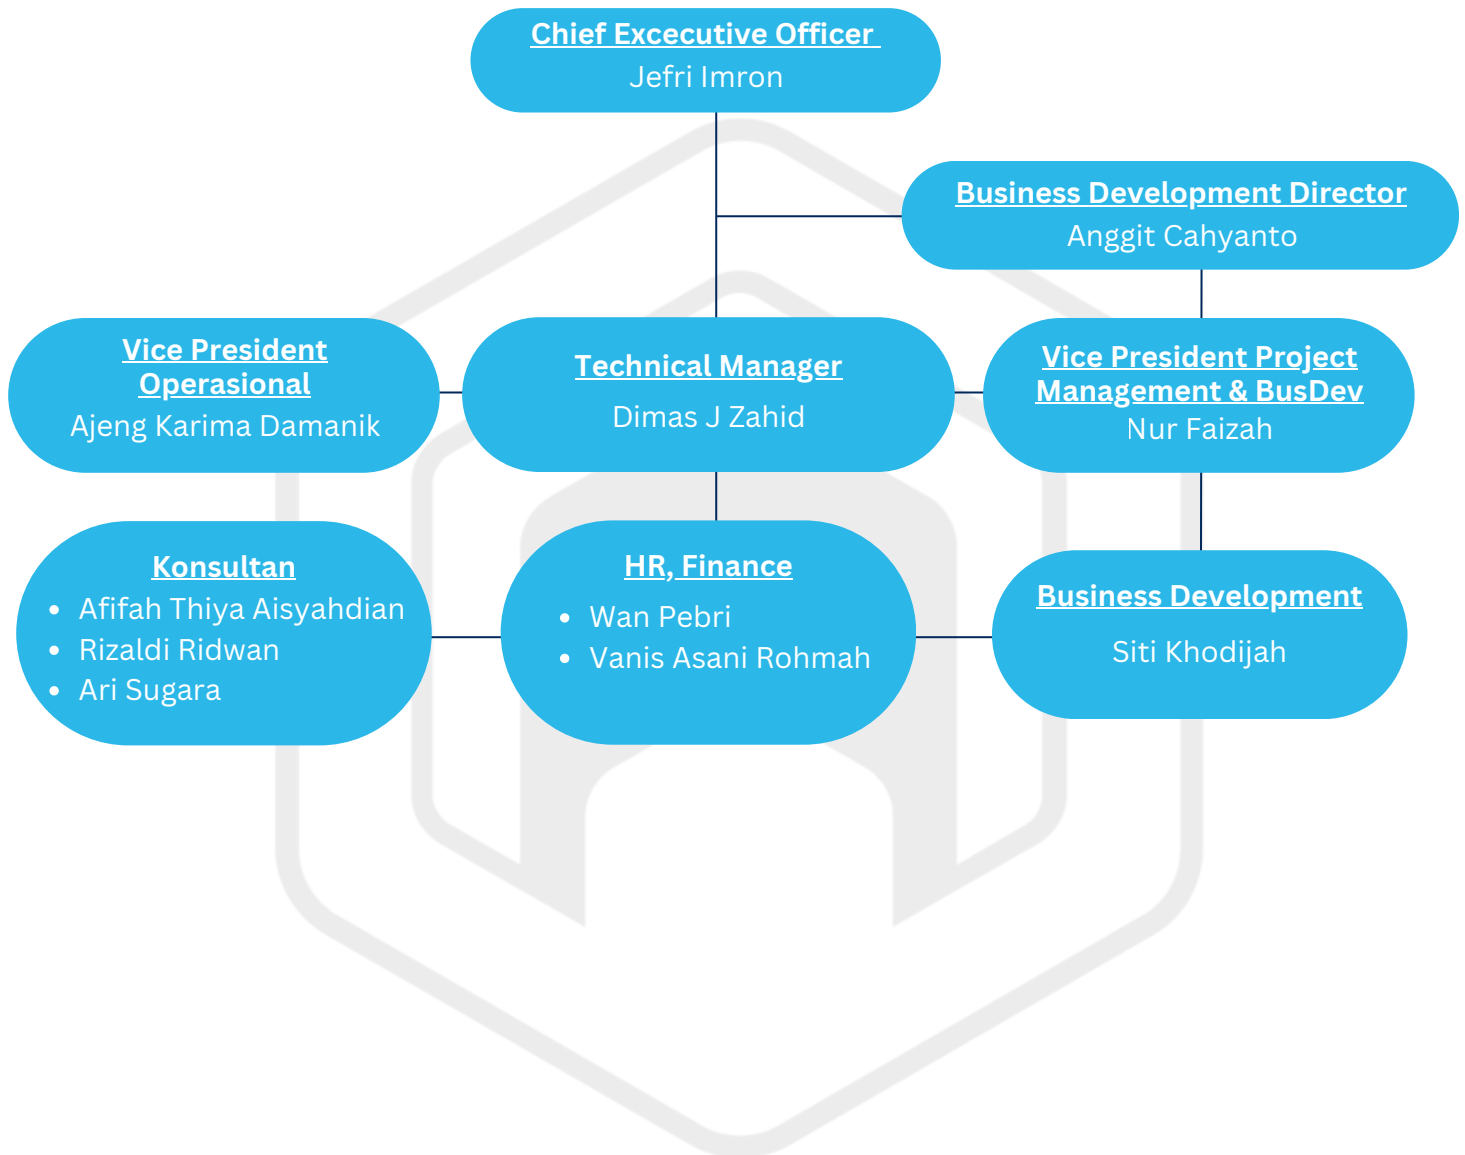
Chief Executive Officer
Jefri Imron

Business Development Director
Anggit Cahyanto

Vice President Operasional
Ajeng Karima Damanik

Technical Manager
Dimas J Zahid

Vice President Project Management & BusDev
Nur Faizah

Konsultan
- Afifah Thiya Aisyahdian
- Rizaldi Ridwan
- Ari Sugara

HR, Finance
- Wan Pebri
- Vanis Asani Rohmah

Business Development
Siti Khodijah